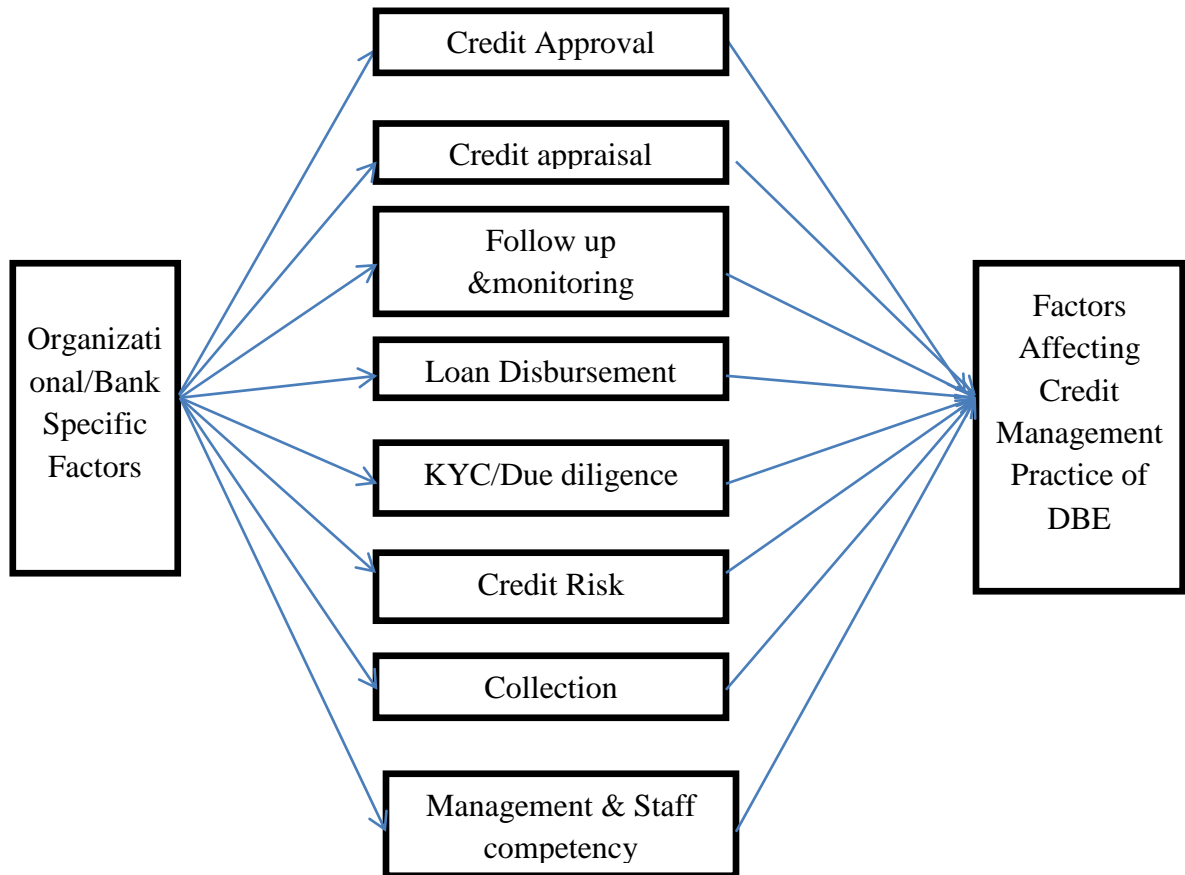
Organizational/Bank Specific Factors

Credit Approval

Credit appraisal

Follow up &monitoring

Loan Disbursement

KYC/Due diligence

Credit Risk

Collection

Management & Staff competency

Factors Affecting Credit Management Practice of DBE